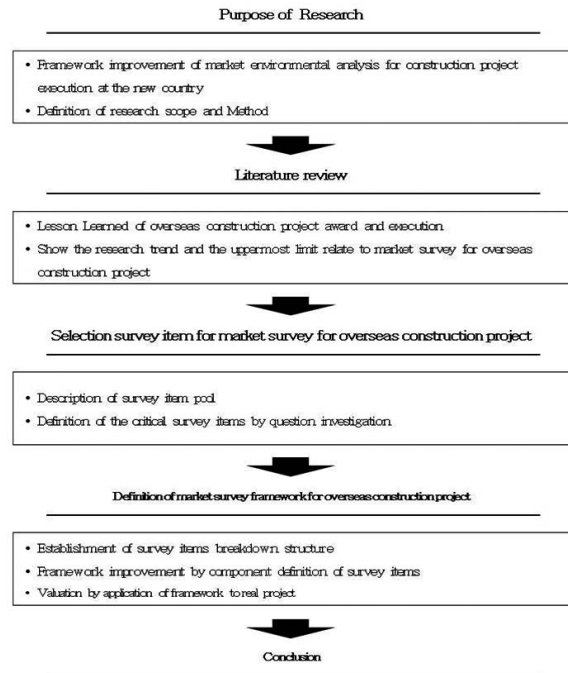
Purpose of Research

• Framework improvement of market environmental analysis for construction project execution at the new country
• Definition of research scope and Method

Literature review

• Lesson Learned of overseas construction project award and execution
• Show the research trend and the uppermost limit relate to market survey for overseas construction project

Selection survey item for market survey for overseas construction project

• Description of survey item pool
• Definition of the critical survey items by question investigation

Definition of market survey framework for overseas construction project

• Establishment of survey items breakdown structure
• Framework improvement by component definition of survey items
• Valuation by application of framework to real project

Conclusion